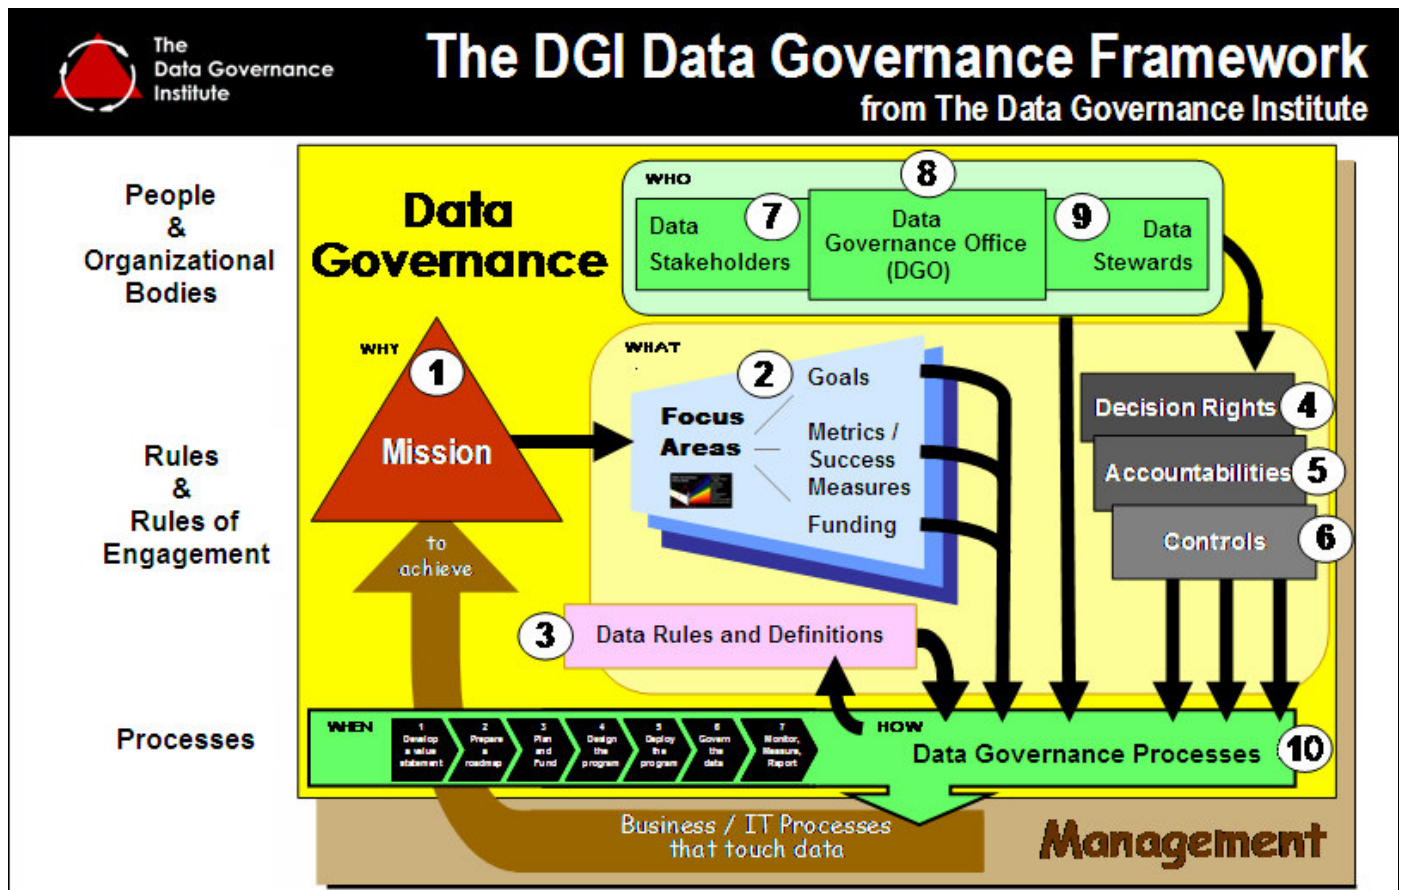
The Data Governance Institute

The DGI Data Governance Framework
from The Data Governance Institute

People & Organizational Bodies

Rules & Rules of Engagement

Processes

Data Governance

WHO

8

Data Stakeholders 7

Data Governance Office (DGO)

9 Data Stewards

WHY

1

Mission

to achieve

WHAT

Focus Areas

2 Goals

Metrics / Success Measures

Funding

Decision Rights 4

Accountabilities 5

Controls 6

3 Data Rules and Definitions

WHEN

1 Develop a value statement

2 Prepare a roadmap

3 Plan and Fund

4 Design the program

5 Deploy the program

6 Govern the data

7 Monitor, Measure, Report

HOW

Data Governance Processes 10

Business / IT Processes that touch data

Management